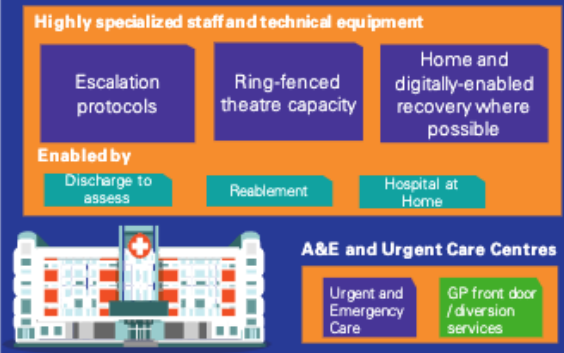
Highly specialized staff and technical equipment

Escalation protocols

Ring-fenced theatre capacity

Home and digitally-enabled recovery where possible

Enabled by

Discharge to assess

Reablement

Hospital at Home

A&E and Urgent Care Centres

Urgent and Emergency Care

GP front door / diversion services